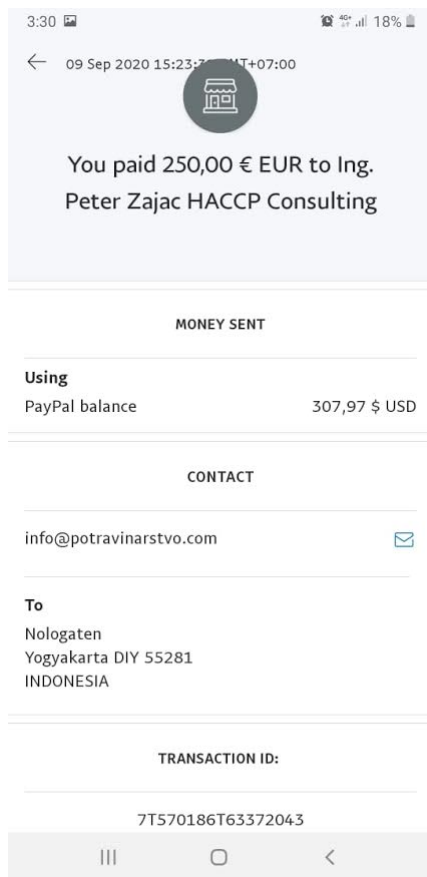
3:30 18%

09 Sep 2020 15:23:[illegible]MT+07:00

You paid 250,00 € EUR to Ing. Peter Zajac HACCP Consulting

MONEY SENT

Using
PayPal balance 307,97 $ USD

CONTACT

info@potravinarstvo.com

To
Nologaten
Yogyakarta DIY 55281
INDONESIA

TRANSACTION ID:

7T570186T63372043